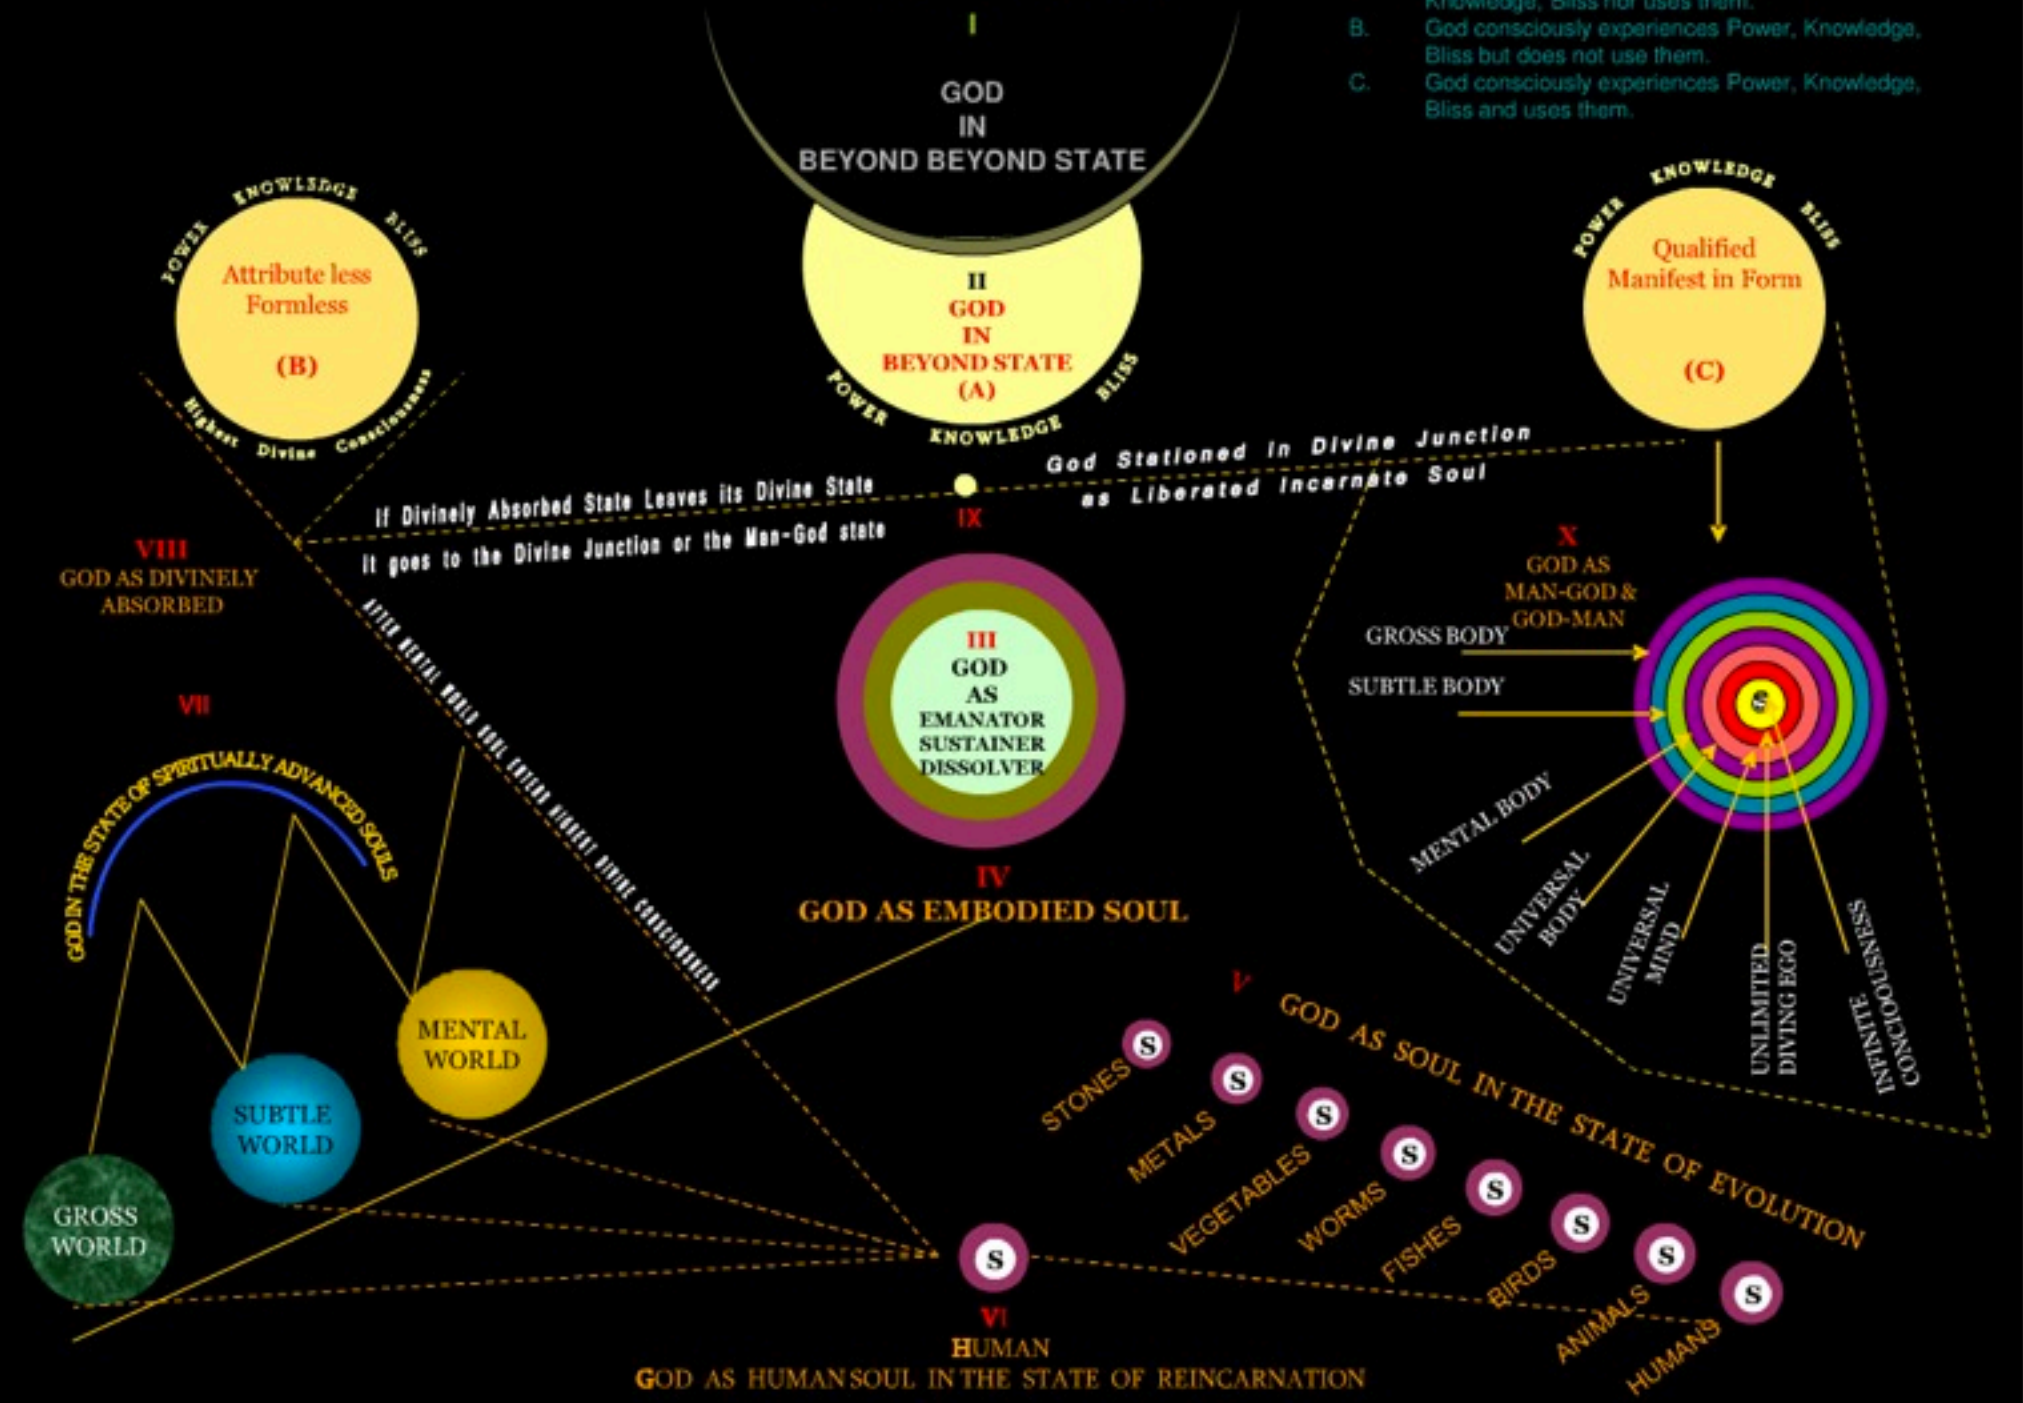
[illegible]
B. God consciously experiences Power, Knowledge, Bliss but does not use them.
C. God consciously experiences Power, Knowledge, Bliss and uses them.

I
GOD
IN
BEYOND BEYOND STATE

POWER KNOWLEDGE BLISS
Attribute less Formless
(B)
Highest Divine Consciousness

II
GOD
IN
BEYOND STATE
(A)
POWER KNOWLEDGE BLISS

POWER KNOWLEDGE BLISS
Qualified Manifest in Form
(C)

God Stationed in Divine Junction as Liberated Incarnate Soul

If Divinely Absorbed State Leaves its Divine State It goes to the Divine Junction or the Man-God state

IX

VIII
GOD AS DIVINELY ABSORBED

AFTER MENTAL WORLD SOUL ENTERS HIGHEST DIVINE CONSCIOUSNESS

III
GOD
AS
EMANATOR
SUSTAINER
DISSOLVER

IV
GOD AS EMBODIED SOUL

X
GOD AS MAN-GOD & GOD-MAN
GROSS BODY
SUBTLE BODY
MENTAL BODY
UNIVERSAL BODY
UNIVERSAL MIND
UNLIMITED DIVING EGO
INFINITE CONCIOOUSNESS
S

VII
GOD IN THE STATE OF SPIRITUALLY ADVANCED SOULS

MENTAL WORLD
SUBTLE WORLD
GROSS WORLD

V
GOD AS SOUL IN THE STATE OF EVOLUTION
S STONES
S METALS
S VEGETABLES
S WORMS
S FISHES
S BIRDS
S ANIMALS
S HUMANS

S
VI
HUMAN
GOD AS HUMAN SOUL IN THE STATE OF REINCARNATION